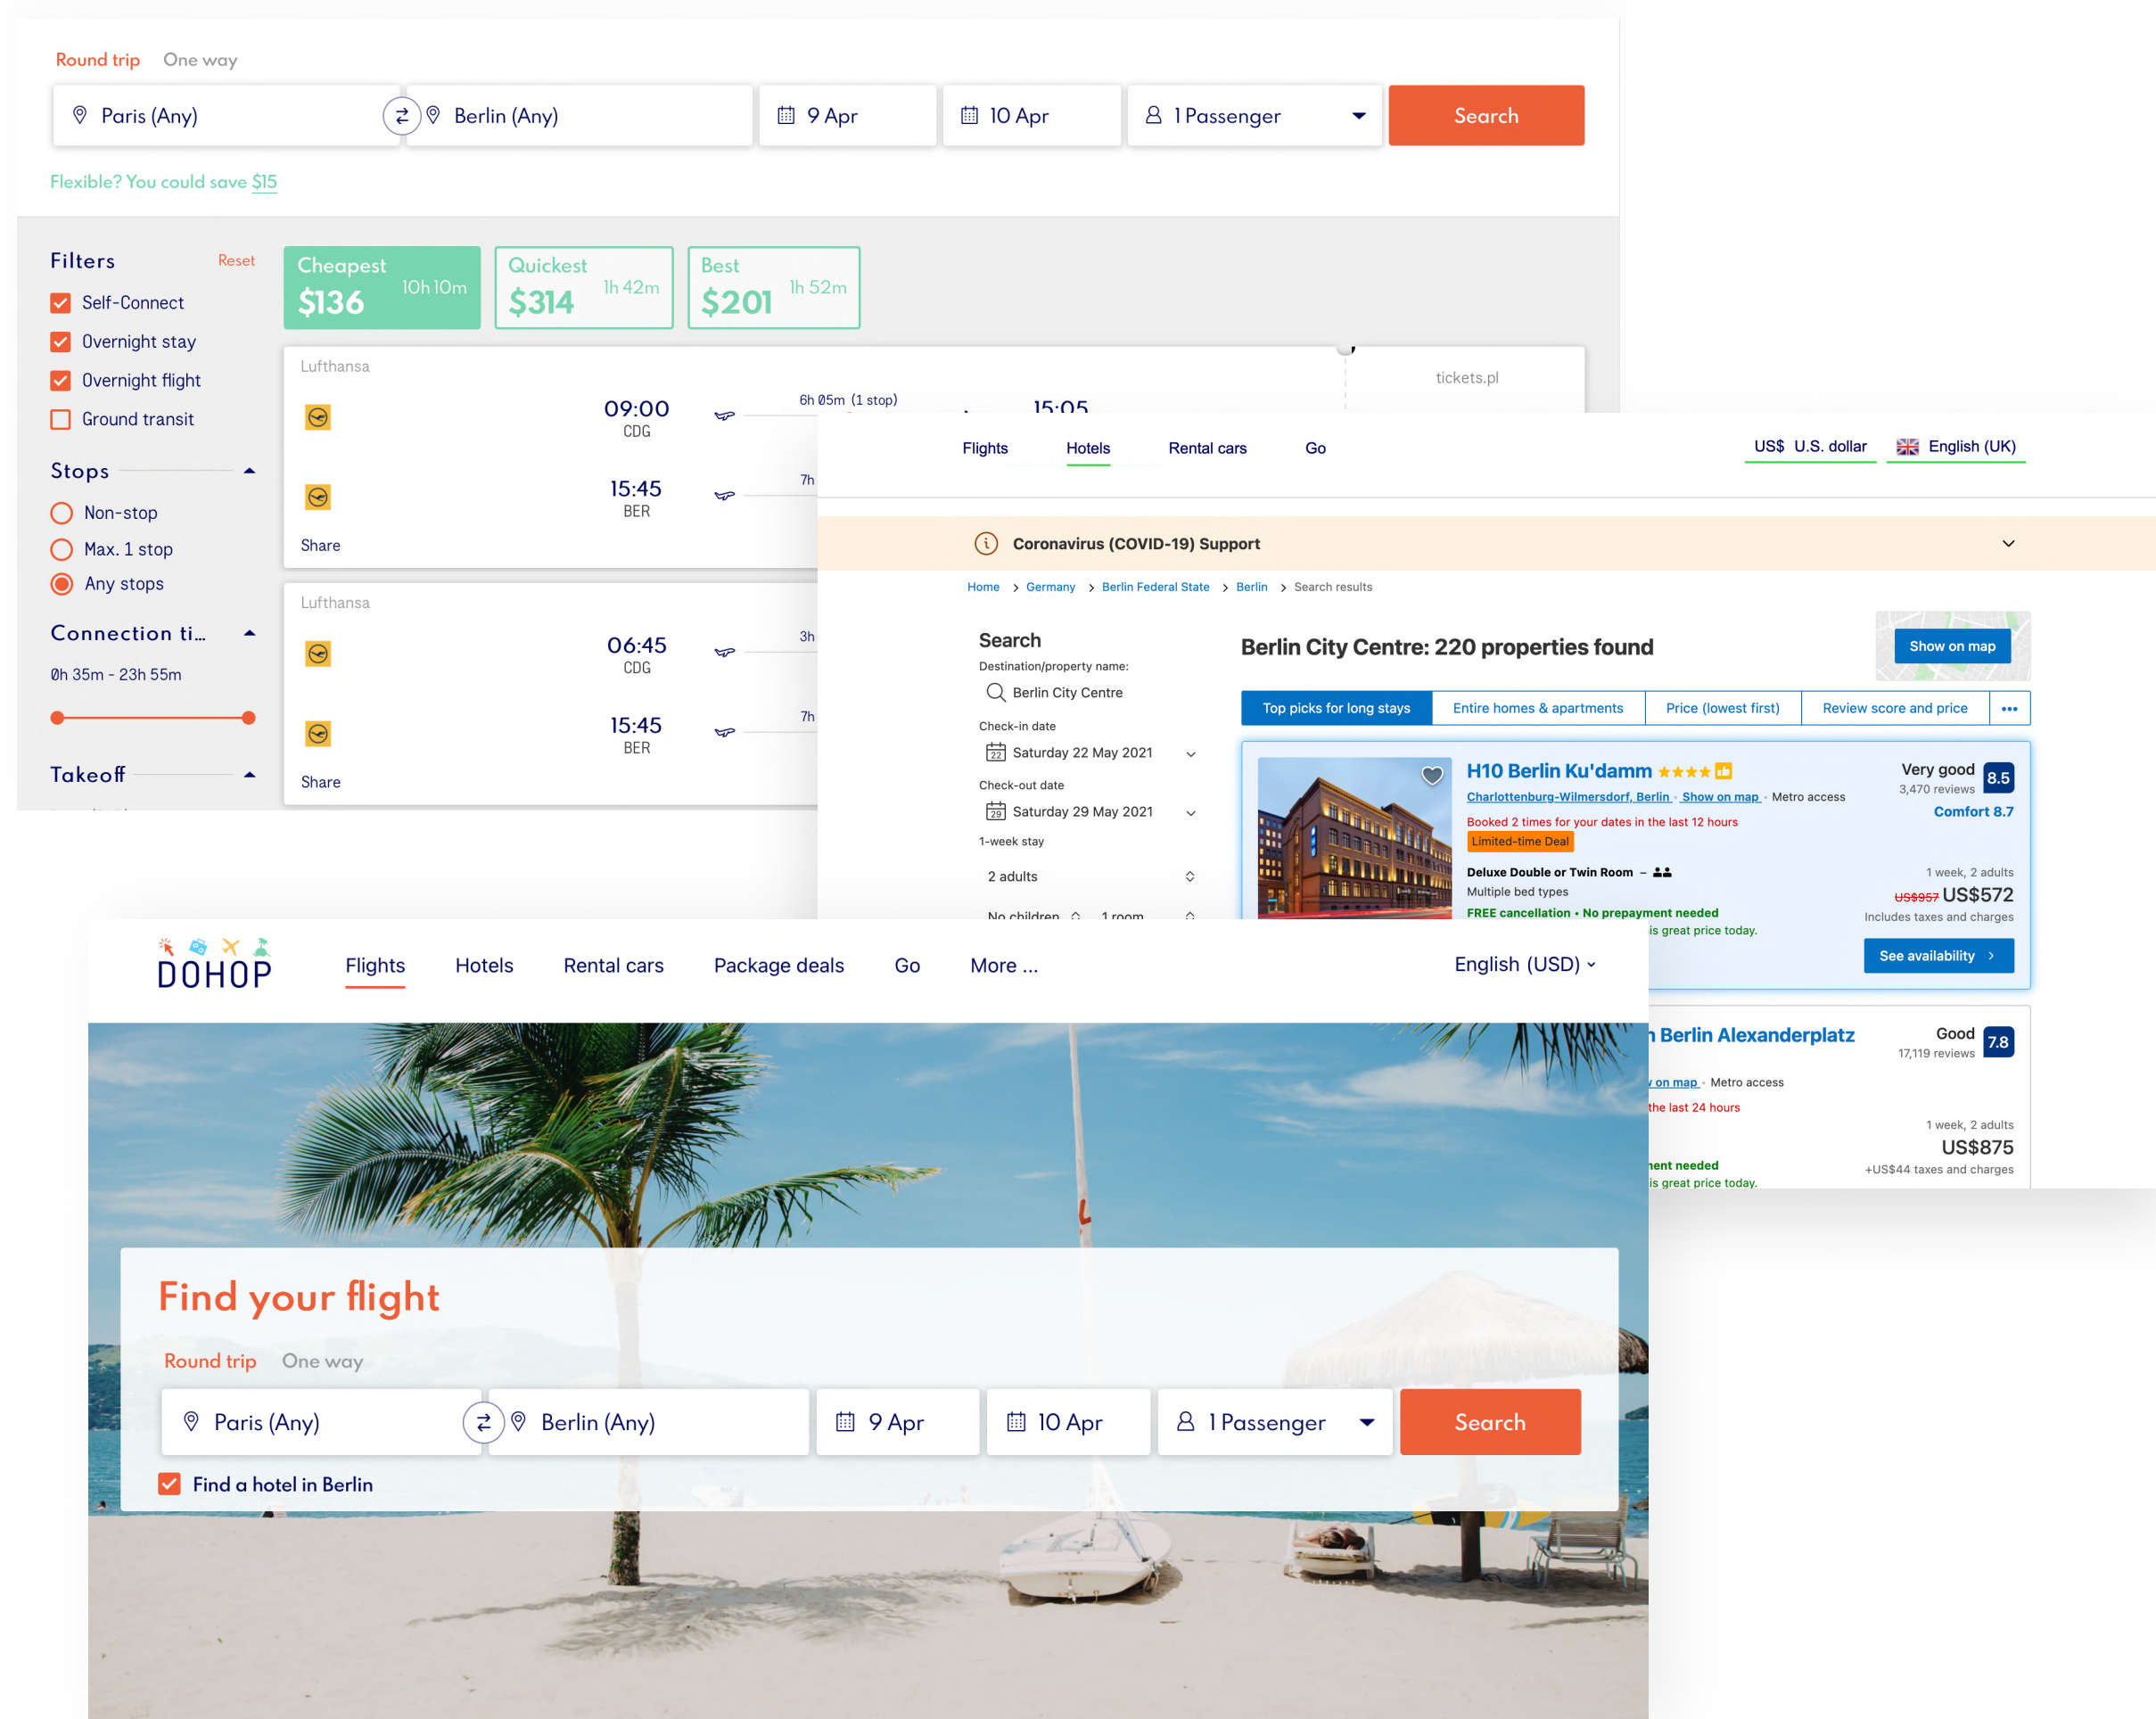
Round trip One way

Paris (Any) Berlin (Any) 9 Apr 10 Apr 1 Passenger Search

Flexible? You could save $15

Filters Reset

Self-Connect

Overnight stay

Overnight flight

Ground transit

Stops

Non-stop

Max. 1 stop

Any stops

Connection ti...

0h 35m - 23h 55m

Takeoff

Cheapest $136 10h 10m

Quickest $314 1h 42m

Best $201 1h 52m

Lufthansa

09:00 CDG

6h 05m (1 stop)

15:05

tickets.pl

15:45 BER

7h

Share

Lufthansa

06:45 CDG

3h

15:45 BER

7h

Share

Flights Hotels Rental cars Go

US$ U.S. dollar English (UK)

Coronavirus (COVID-19) Support

Home > Germany > Berlin Federal State > Berlin > Search results

Search

Destination/property name:

Berlin City Centre

Check-in date

Saturday 22 May 2021

Check-out date

Saturday 29 May 2021

1-week stay

2 adults

No children 1 room

Berlin City Centre: 220 properties found

Show on map

Top picks for long stays | Entire homes & apartments | Price (lowest first) | Review score and price | •••

H10 Berlin Ku'damm

Charlottenburg-Wilmersdorf, Berlin Show on map Metro access

Booked 2 times for your dates in the last 12 hours

Limited-time Deal

Deluxe Double or Twin Room –

Multiple bed types

FREE cancellation • No prepayment needed

is great price today.

Very good 3,470 reviews 8.5

Comfort 8.7

1 week, 2 adults

US$957 US$572

Includes taxes and charges

See availability

n Berlin Alexanderplatz

on map Metro access

the last 24 hours

ent needed

is great price today.

Good 17,119 reviews 7.8

1 week, 2 adults

US$875

+US$44 taxes and charges

DOHOP

Flights Hotels Rental cars Package deals Go More ...

English (USD)

Find your flight

Round trip One way

Paris (Any) Berlin (Any) 9 Apr 10 Apr 1 Passenger Search

Find a hotel in Berlin